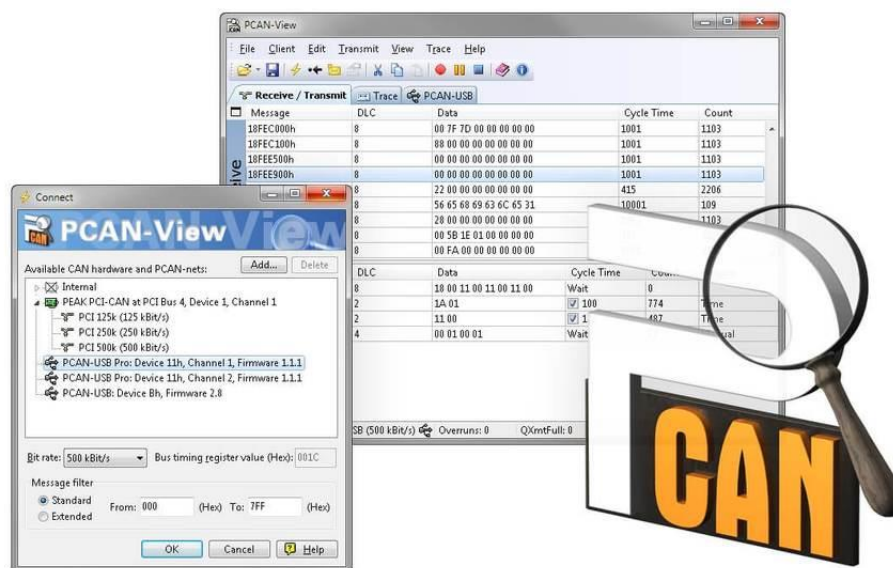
PCAN-View

File Client Edit Transmit View Trace Help

Receive / Transmit | Trace | PCAN-USB

| Message | DLC | Data | Cycle Time | Count |
|---|---|---|---|---|
| 18FEC000h | 8 | 00 7F 7D 00 00 00 00 00 | 1001 | 1103 |
| 18FEC100h | 8 | 88 00 00 00 00 00 00 00 | 1001 | 1103 |
| 18FEE500h | 8 | 00 00 00 00 00 00 00 00 | 1001 | 1103 |
| 18FEE900h | 8 | 00 00 00 00 00 00 00 00 | 1001 | 1103 |
| | 8 | 22 00 00 00 00 00 00 00 | 415 | 2206 |
| | 8 | 56 65 68 69 63 6C 65 31 | 10001 | 109 |
| | 8 | 28 00 00 00 00 00 00 00 | | 1103 |
| | 8 | 00 5B 1E 01 00 00 00 00 | | |
| | 8 | 00 FA 00 00 00 00 00 00 | | |

| DLC | Data | Cycle Time | Count | |
|---|---|---|---|---|
| 8 | 18 00 11 00 11 00 11 00 | Wait | 0 | |
| 2 | 1A 01 | 100 | 774 | Time |
| 2 | 11 00 | 1 | 487 | Time |
| 4 | 00 01 00 01 | Wait | | ual |

SB (500 kBit/s) Overruns: 0 QXmtFull: 0

Connect

PCAN-View

Available CAN hardware and PCAN-nets: Add... Delete

Internal
PEAK PCI-CAN at PCI Bus 4, Device 1, Channel 1
PCI 125k (125 kBit/s)
PCI 250k (250 kBit/s)
PCI 500k (500 kBit/s)
PCAN-USB Pro: Device 11h, Channel 1, Firmware 1.1.1
PCAN-USB Pro: Device 11h, Channel 2, Firmware 1.1.1
PCAN-USB: Device 8h, Firmware 2.8

Bit rate: 500 kBit/s Bus timing register value (Hex): 001C

Message filter
Standard
Extended From: 000 (Hex) To: 7FF (Hex)

OK Cancel Help

CAN